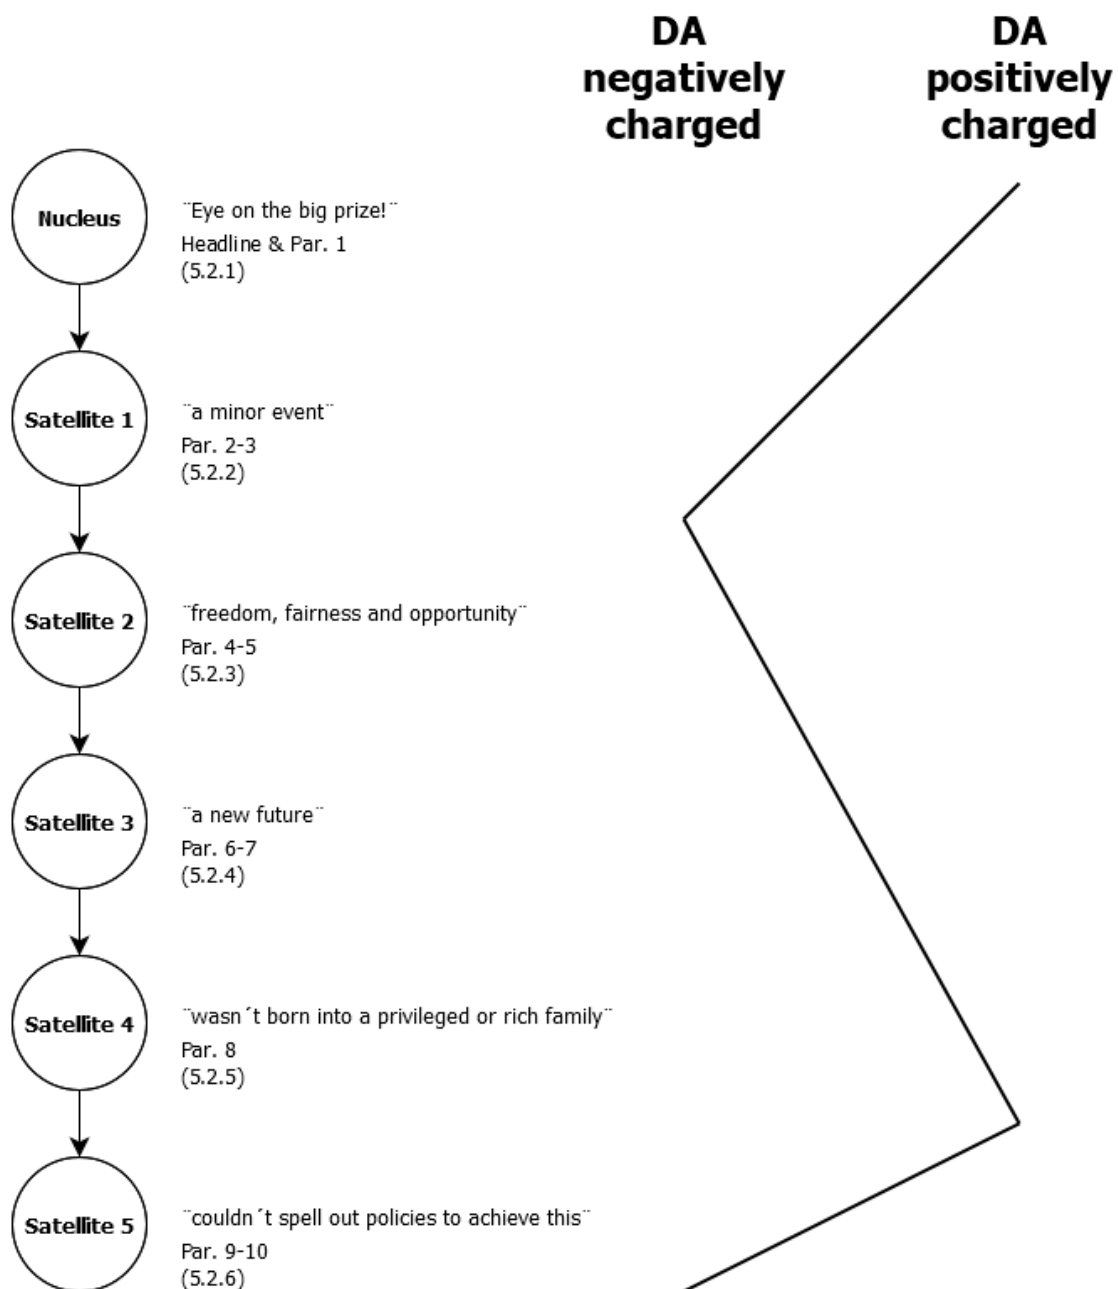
DA negatively charged

DA positively charged

Nucleus

¨Eye on the big prize!¨
Headline & Par. 1
(5.2.1)

Satellite 1

¨a minor event¨
Par. 2-3
(5.2.2)

Satellite 2

¨freedom, fairness and opportunity¨
Par. 4-5
(5.2.3)

Satellite 3

¨a new future¨
Par. 6-7
(5.2.4)

Satellite 4

¨wasn´t born into a privileged or rich family¨
Par. 8
(5.2.5)

Satellite 5

¨couldn´t spell out policies to achieve this¨
Par. 9-10
(5.2.6)